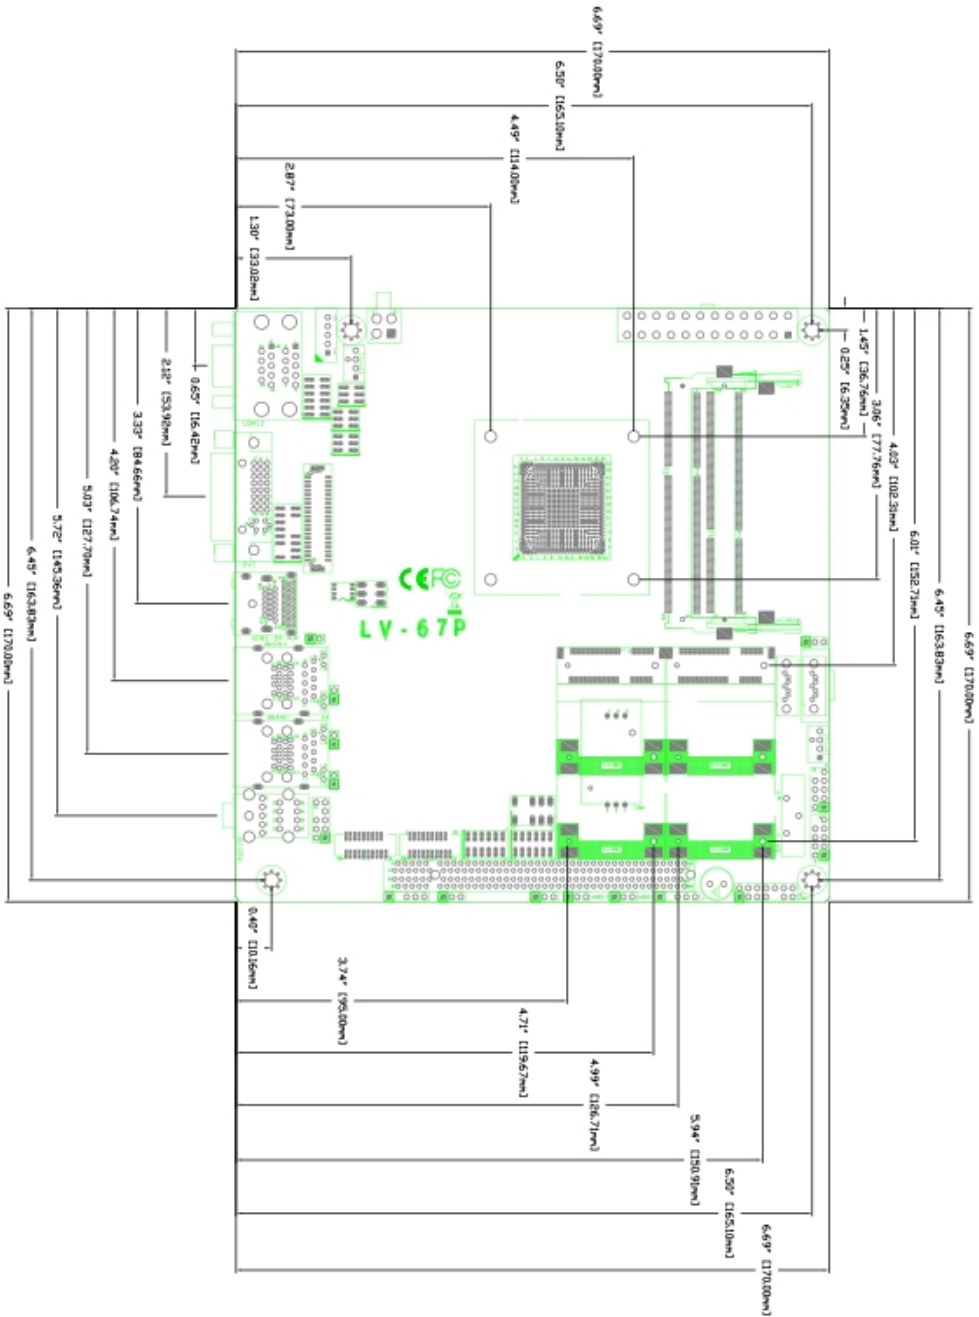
6.69" [170.00mm]
6.50" [165.10mm]
4.49" [114.00mm]
2.87" [73.00mm]
1.30" [33.02mm]

0.65" [16.42mm]
2.12" [53.92mm]
3.33" [84.66mm]
4.20" [106.74mm]
5.03" [127.70mm]
5.72" [145.36mm]
6.45" [163.83mm]
6.69" [170.00mm]

1.45" [36.76mm]
0.25" [6.35mm]
3.06" [77.76mm]
4.03" [102.31mm]
6.01" [152.71mm]
6.45" [163.83mm]
6.69" [170.00mm]

CE FC
LV-67P

0.40" [10.16mm]
3.74" [95.00mm]
4.71" [119.67mm]
4.99" [126.71mm]
5.94" [150.91mm]
6.50" [165.10mm]
6.69" [170.00mm]